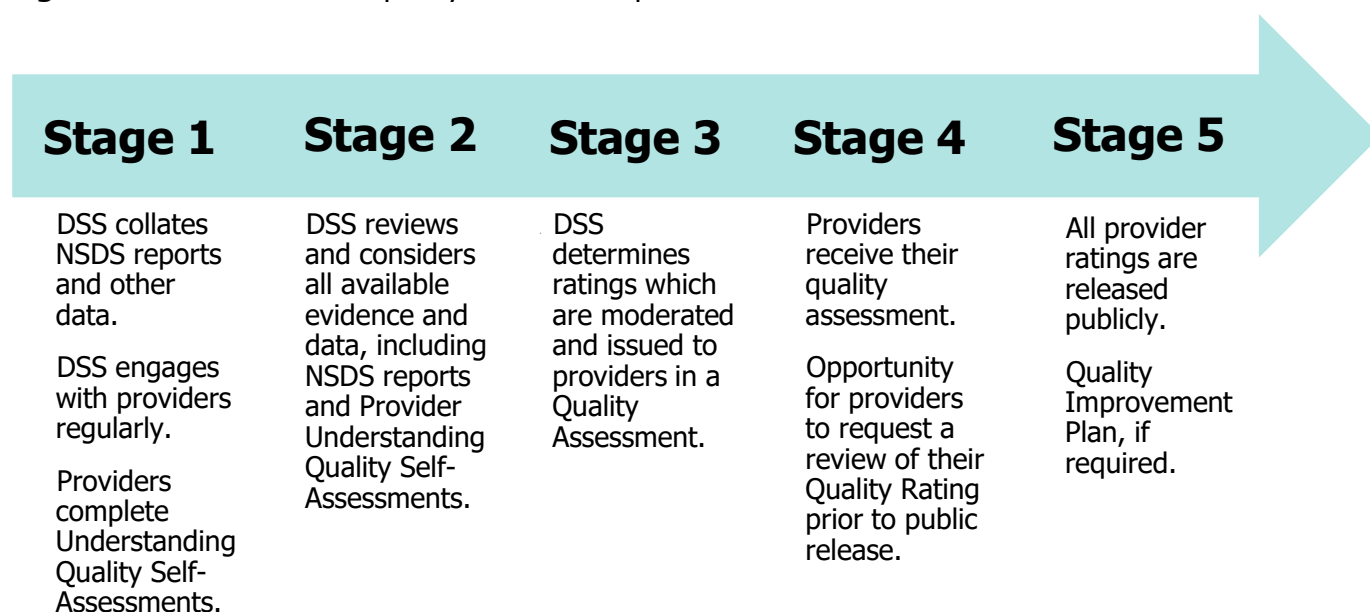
Stage 1

DSS collates NSDS reports and other data.

DSS engages with providers regularly.

Providers complete Understanding Quality Self-Assessments.

Stage 2

DSS reviews and considers all available evidence and data, including NSDS reports and Provider Understanding Quality Self-Assessments.

Stage 3

DSS determines ratings which are moderated and issued to providers in a Quality Assessment.

Stage 4

Providers receive their quality assessment.

Opportunity for providers to request a review of their Quality Rating prior to public release.

Stage 5

All provider ratings are released publicly.

Quality Improvement Plan, if required.